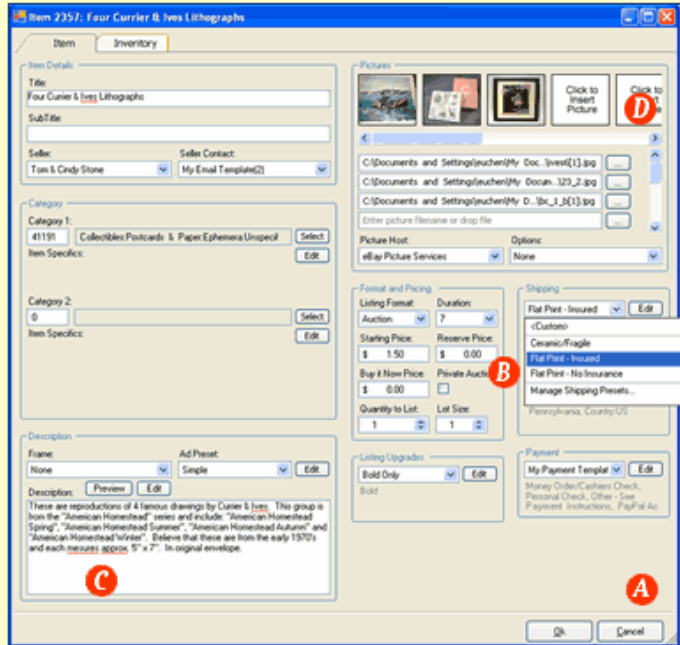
Item 2357: Four Currier & Ives Lithographs

Item | Inventory

Item Details
Title:
Four Currier & Ives Lithographs
SubTitle:
Seller: Tom & Cindy Stone
Seller Contact: My Email Template(2)

Category
Category 1:
41191 | Collectibles:Postcards & Paper:Ephemera:Unspecif | Select
Item Specifics: | Edit
Category 2:
0 | Select
Item Specifics: | Edit

Description
Frame: None
Ad Preset: Simple | Edit
Description: Preview | Edit
These are reproductions of 4 famous drawings by Currier & Ives. This group is from the "American Homestead" series and include: "American Homestead Spring", "American Homestead Summer", "American Homestead Autumn" and "American Homestead Winter". Believe that these are from the early 1970's and each mesures approx. 5" x 7". In original envelope.

C

Pictures
Click to Insert Picture | Click to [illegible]
D
C:\Documents and Settings\jeuchen\My Doc...livesl[1].jpg | ...
C:\Documents and Settings\jeuchen\My Docum...123_2.jpg | ...
C:\Documents and Settings\jeuchen\My D...\bc_1_b[3].jpg | ...
Enter picture filename or drop file | ...
Picture Host: eBay Picture Services
Options: None

Format and Pricing
Listing Format: Auction
Duration: 7
Starting Price: $ 1.50
Reserve Price: $ 0.00
Buy it Now Price: $ 0.00
Private Auctio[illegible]
B
Quantity to List: 1
Lot Size: 1

Listing Upgrades
Bold Only | Edit
Bold

Shipping
Flat Print - Insured | Edit
<Custom>
Ceramic/Fragile
Flat Print - Insured
Flat Print - No Insurance
Manage Shipping Presets...
Pennsylvania, County:US

Payment
My Payment Templat | Edit
Money Order/Cashiers Check, Personal Check, Other - See Payment Instructions, PayPal Ac

A

Ok | Cancel